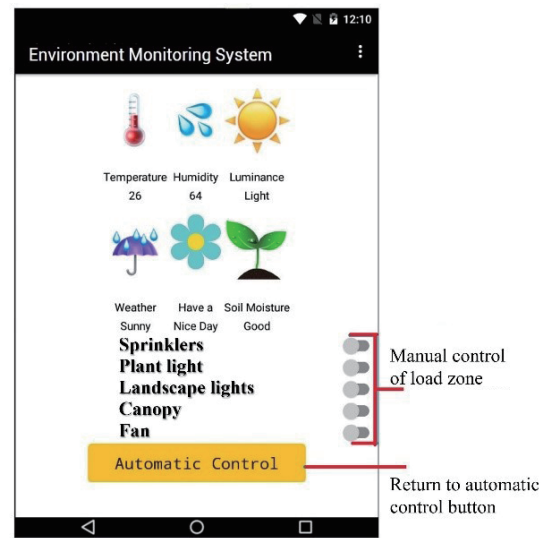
12:10

Environment Monitoring System

Temperature
26

Humidity
64

Luminance
Light

Weather
Sunny

Have a
Nice Day

Soil Moisture
Good

Sprinklers
Plant light
Landscape lights
Canopy
Fan

Manual control of load zone

Automatic Control

Return to automatic control button